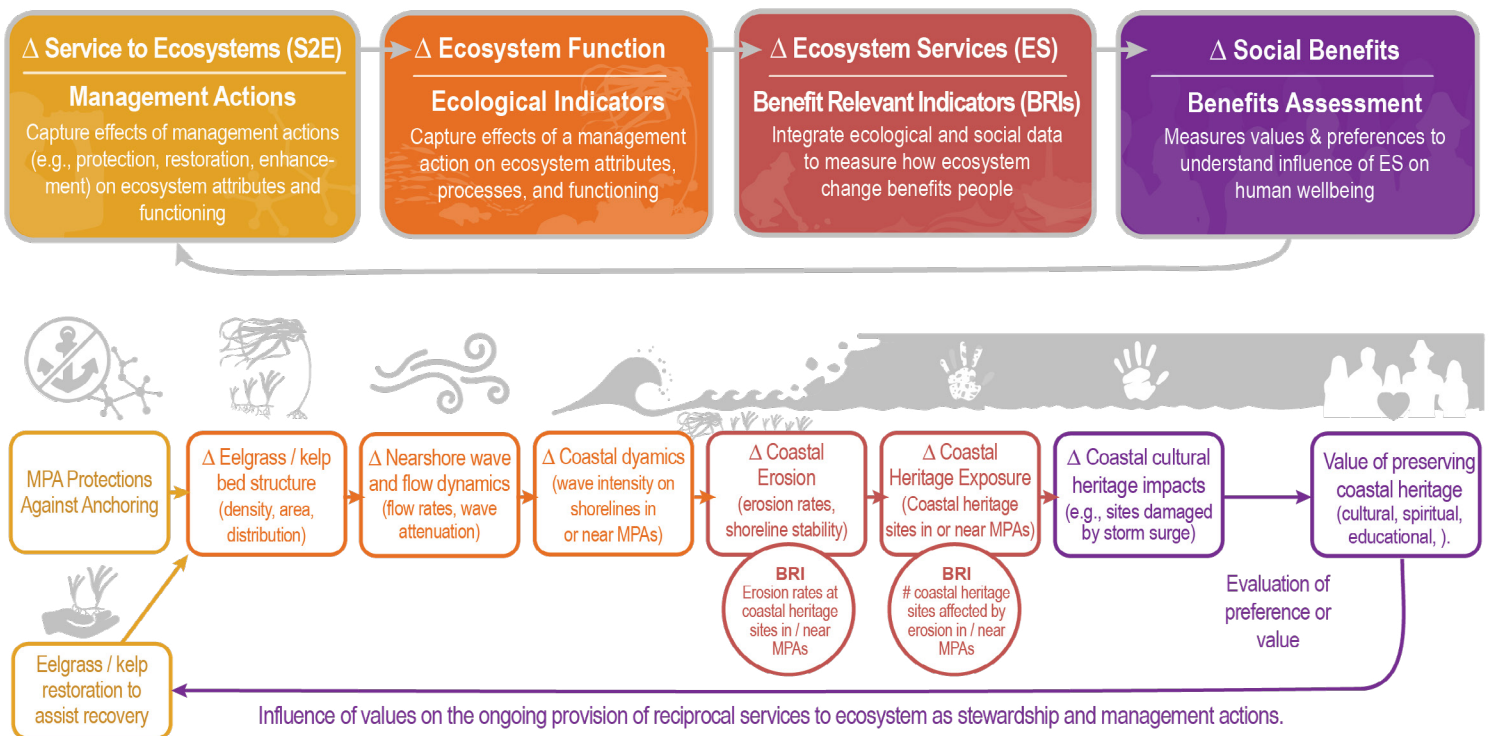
Δ Service to Ecosystems (S2E)

Management Actions

Capture effects of management actions (e.g., protection, restoration, enhancement) on ecosystem attributes and functioning

Δ Ecosystem Function

Ecological Indicators

Capture effects of a management action on ecosystem attributes, processes, and functioning

Δ Ecosystem Services (ES)

Benefit Relevant Indicators (BRIs)

Integrate ecological and social data to measure how ecosystem change benefits people

Δ Social Benefits

Benefits Assessment

Measures values & preferences to understand influence of ES on human wellbeing

MPA Protections Against Anchoring

Δ Eelgrass / kelp bed structure (density, area, distribution)

Δ Nearshore wave and flow dynamics (flow rates, wave attenuation)

Δ Coastal dyamics (wave intensity on shorelines in or near MPAs)

Δ Coastal Erosion (erosion rates, shoreline stability)

Δ Coastal Heritage Exposure (Coastal heritage sites in or near MPAs)

Δ Coastal cultural heritage impacts (e.g., sites damaged by storm surge)

Value of preserving coastal heritage (cultural, spiritual, educational, ).

BRI
Erosion rates at coastal heritage sites in / near MPAs

BRI
# coastal heritage sites affected by erosion in / near MPAs

Evaluation of preference or value

Eelgrass / kelp restoration to assist recovery

Influence of values on the ongoing provision of reciprocal services to ecosystem as stewardship and management actions.